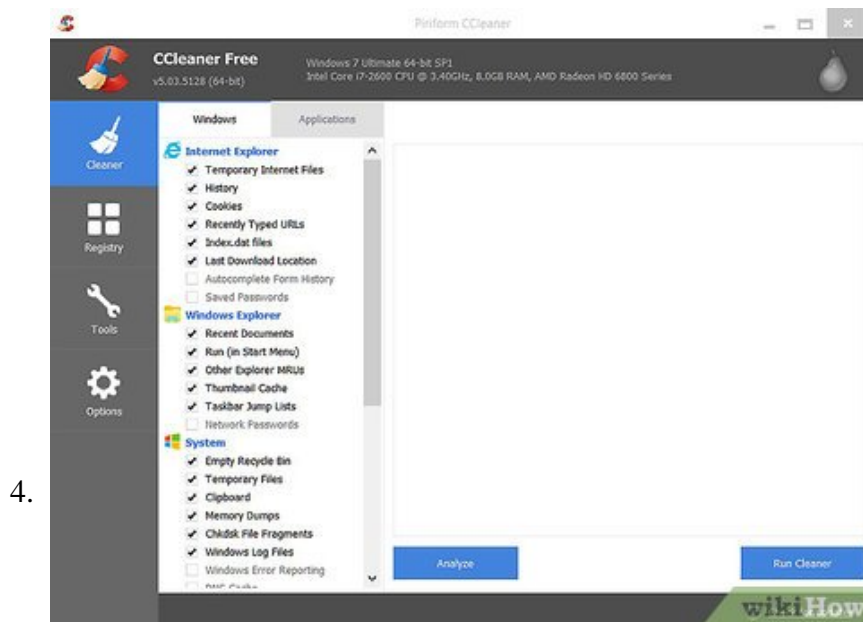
4.

Piriform CCleaner

CCleaner Free
v5.03.5128 (64-bit)

Windows 7 Ultimate 64-bit SP1
Intel Core i7-2600 CPU @ 3.40GHz, 8.0GB RAM, AMD Radeon HD 6800 Series

Cleaner
Registry
Tools
Options

Windows
Applications

Internet Explorer
Temporary Internet Files
History
Cookies
Recently Typed URLs
Index.dat files
Last Download Location
Autocomplete Form History
Saved Passwords
Windows Explorer
Recent Documents
Run (in Start Menu)
Other Explorer MRUs
Thumbnail Cache
Taskbar Jump Lists
Network Passwords
System
Empty Recycle Bin
Temporary Files
Clipboard
Memory Dumps
Chkdsk File Fragments
Windows Log Files
Windows Error Reporting
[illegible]

Analyze
Run Cleaner

wikiHow